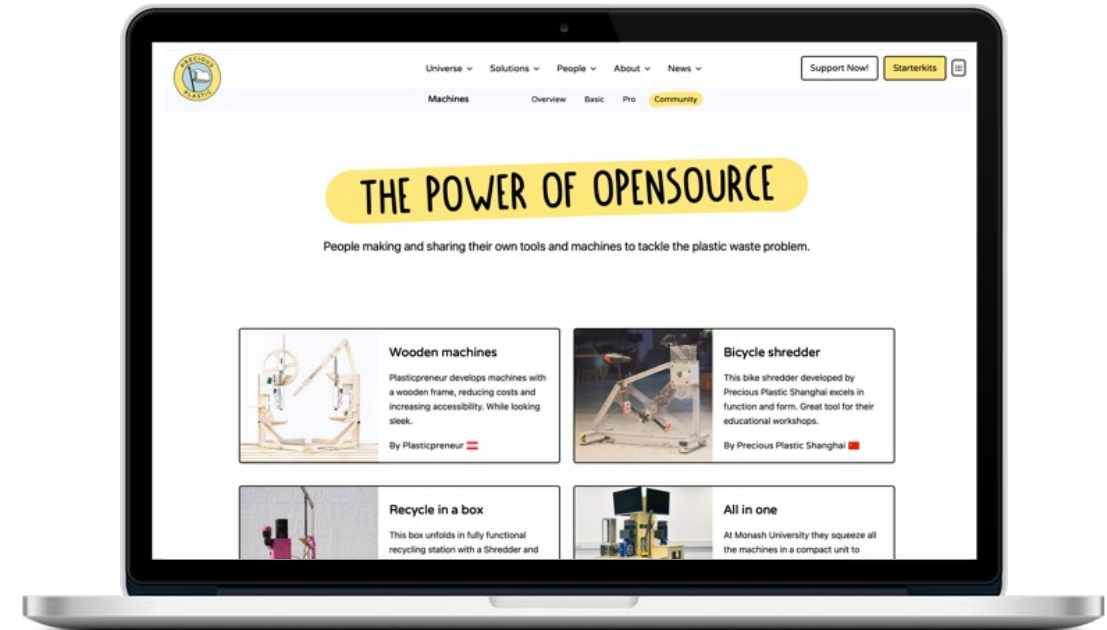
PRECIOUS PLASTIC

Universe Solutions People About News

Support Now! Starterkits

Machines Overview Basic Pro Community

THE POWER OF OPENSOURCE

People making and sharing their own tools and machines to tackle the plastic waste problem.

Wooden machines

Plasticpreneur develops machines with a wooden frame, reducing costs and increasing accessibility. While looking sleek.

By Plasticpreneur

Bicycle shredder

This bike shredder developed by Precious Plastic Shanghai excels in function and form. Great tool for their educational workshops.

By Precious Plastic Shanghai

Recycle in a box

This box unfolds in fully functional recycling station with a Shredder and

All in one

At Monash University they squeeze all the machines in a compact unit to